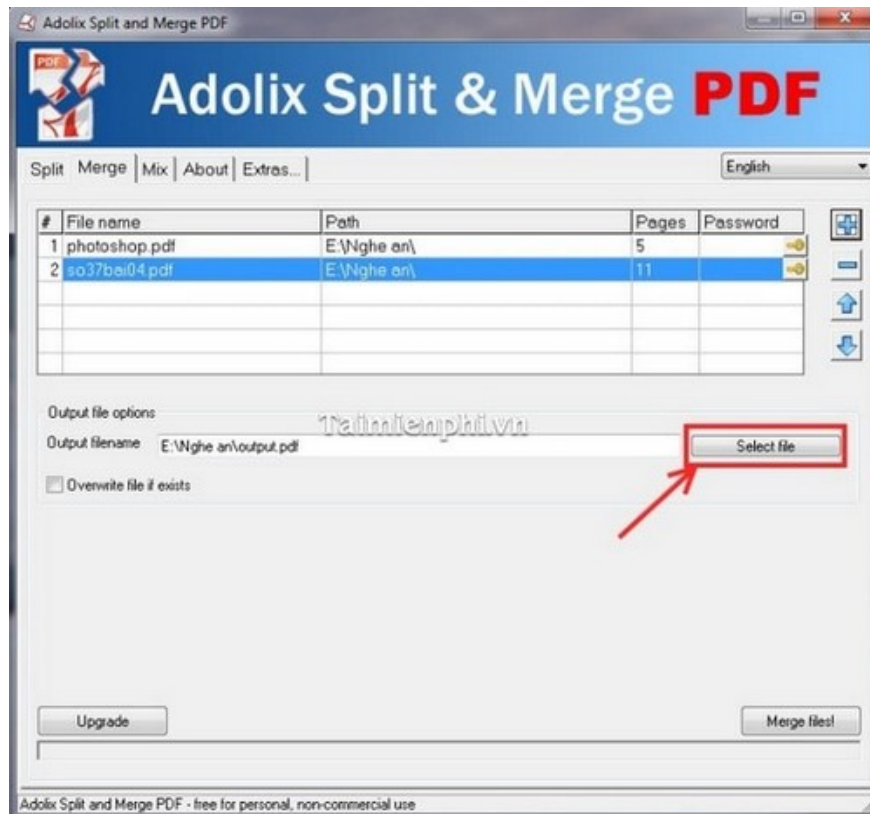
Adolix Split and Merge PDF

PDF

Adolix Split & Merge PDF

Split | Merge | Mix | About | Extras...

English

| # | File name | Path | Pages | Password |
|---|---|---|---|---|
| 1 | photoshop.pdf | E:\Nghe an\ | 5 | |
| 2 | so37bai04.pdf | E:\Nghe an\ | 11 | |

Output file options

Taimienphi.vn

Output filename E:\Nghe an\output.pdf

Select file

Overwrite file if exists

Upgrade

Merge files!

Adolix Split and Merge PDF - free for personal, non-commercial use